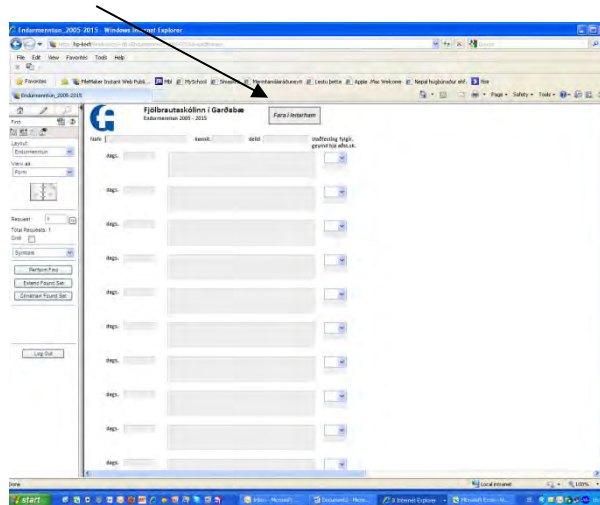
Endurmenntun_2005-2015 - Windows Internet Explorer

File Edit View Favorites Tools Help

Favorites | FileMaker Instant Web Publi... | Mbl | MySchool | Strætó | Menntamálaráðuneytið | Lesdu betur | Apple .Mac Welcome | Nepal hugbúnaður ehf. | Visir

Endurmenntun_2005-2015

Page ▾ Safety ▾ Tools ▾

Find

Layout:
Endurmenntun

View as:
Form

Request: 1
Total Requests: 1
Omit

Symbols

Perform Find

Extend Found Set

Constrain Found Set

Log Out

Fjölbrautaskólinn í Garðabæ
Endurmenntun 2005 - 2015

Fara í Interham

Nafn

kennit.

deild

staðfesting fylgir, geymd hjá aðst.sk.

dags.

dags.

dags.

dags.

dags.

dags.

dags.

dags.

dags.

Done

Local intranet

100%

start

Inbox - Microsoft ...

Document1 - Micro...

3 Internet Explorer

Microsoft Excel - H...